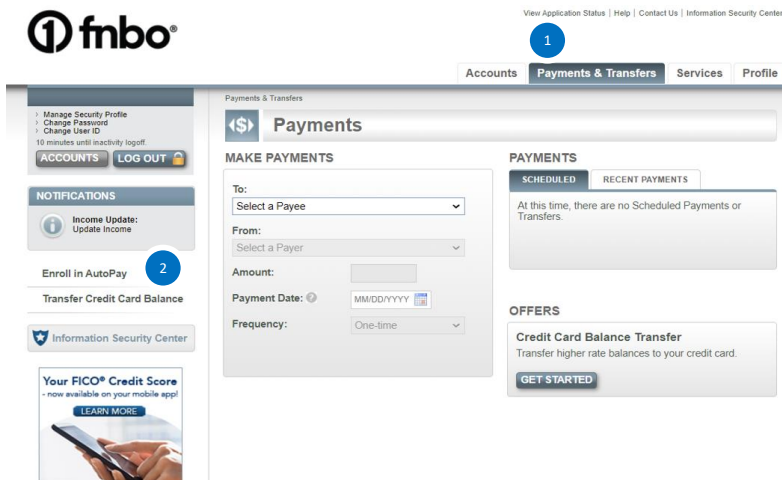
fnbo®

View Application Status | Help | Contact Us | Information Security Center

1

Accounts | Payments & Transfers | Services | Profile

Manage Security Profile
Change Password
Change User ID
10 minutes until inactivity logoff.

ACCOUNTS LOG OUT

NOTIFICATIONS

Income Update:
Update Income

Enroll in AutoPay

2

Transfer Credit Card Balance

Information Security Center

Your FICO® Credit Score - now available on your mobile app!

LEARN MORE

Payments & Transfers

Payments

MAKE PAYMENTS

To:
Select a Payee

From:
Select a Payer

Amount:

Payment Date:
MM/DD/YYYY

Frequency:
One-time

PAYMENTS

SCHEDULED | RECENT PAYMENTS

At this time, there are no Scheduled Payments or Transfers.

OFFERS

Credit Card Balance Transfer

Transfer higher rate balances to your credit card.

GET STARTED